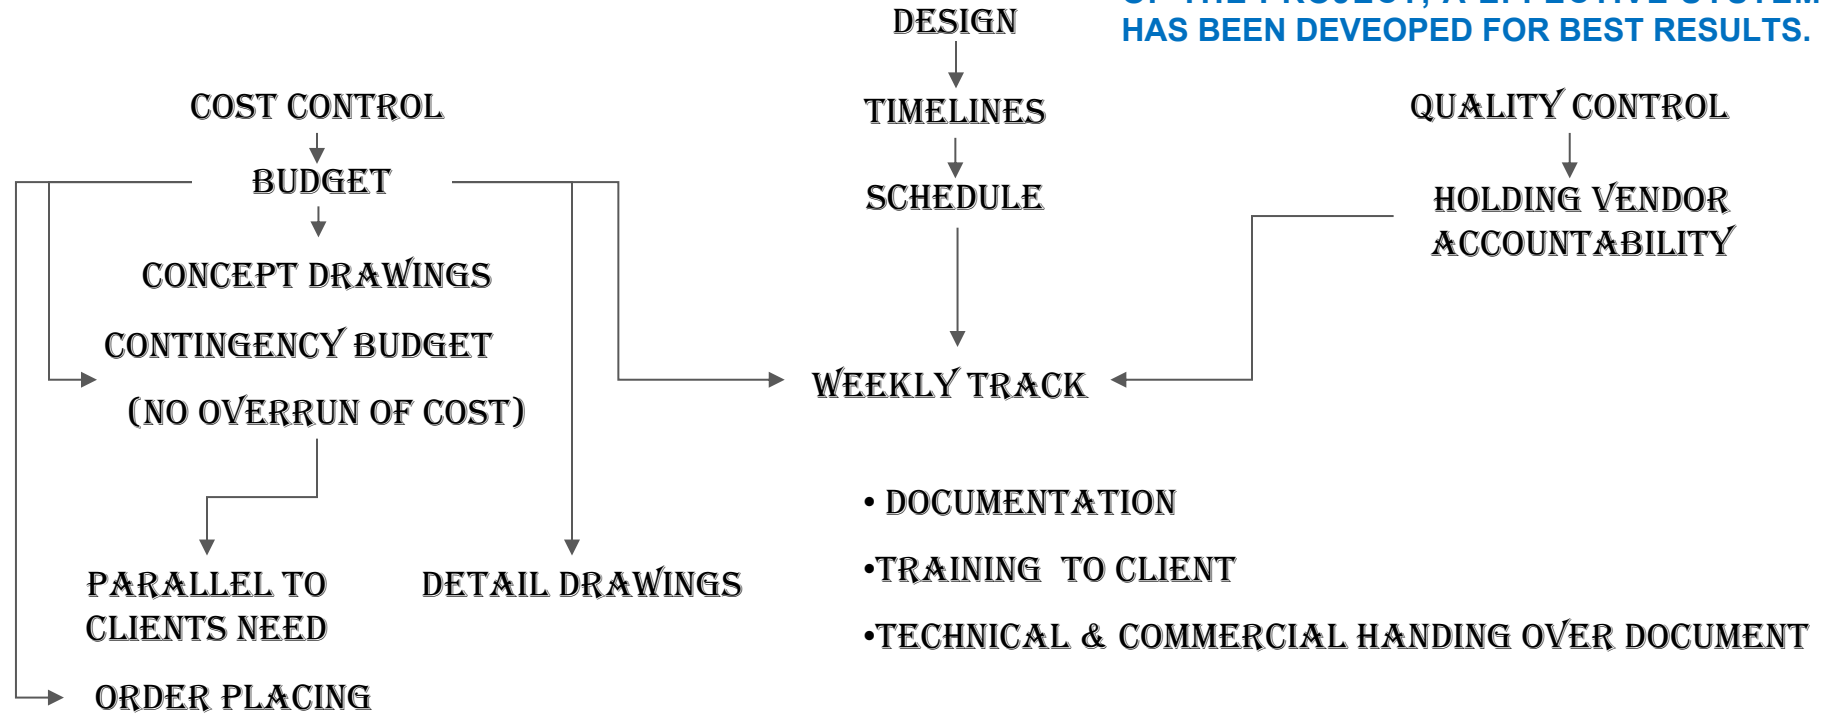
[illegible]
HAS BEEN DEVEOPED FOR BEST RESULTS.

DESIGN
TIMELINES
SCHEDULE

COST CONTROL
BUDGET
CONCEPT DRAWINGS
CONTINGENCY BUDGET
(NO OVERRUN OF COST)

QUALITY CONTROL
HOLDING VENDOR ACCOUNTABILITY

WEEKLY TRACK

PARALLEL TO CLIENTS NEED

DETAIL DRAWINGS

ORDER PLACING

• DOCUMENTATION
•TRAINING TO CLIENT
•TECHNICAL & COMMERCIAL HANDING OVER DOCUMENT